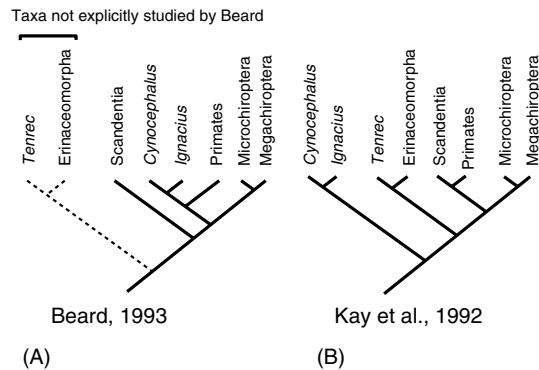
Taxa not explicitly studied by Beard

Tenrec
Erinaceomorpha
Scandentia
Cynocephalus
Ignacius
Primates
Microchiroptera
Megachiroptera

Beard, 1993

(A)

Cynocephalus
Ignacius
Tenrec
Erinaceomorpha
Scandentia
Primates
Microchiroptera
Megachiroptera

Kay et al., 1992

(B)